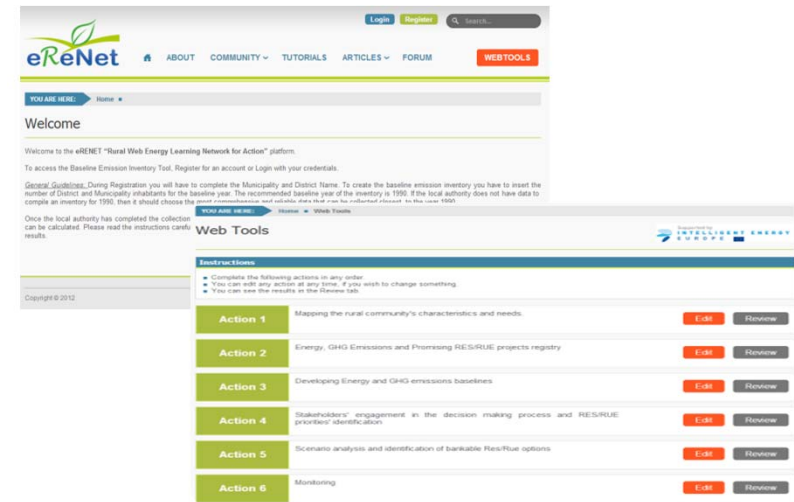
Login Register Search...

eReNet

ABOUT COMMUNITY TUTORIALS ARTICLES FORUM WEBTOOLS

YOU ARE HERE: Home

Welcome

Welcome to the eRENET "Rural Web Energy Learning Network for Action" platform.

To access the Baseline Emission Inventory Tool, Register for an account or Login with your credentials.

General Guidelines: During Registration you will have to complete the Municipality and District Name. To create the baseline emission inventory you have to insert the number of District and Municipality inhabitants for the baseline year. The recommended baseline year of the inventory is 1990. If the local authority does not have data to compile an inventory for 1990, then it should choose the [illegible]

Once the local authority has completed the collection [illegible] can be calculated. Please read the instructions carefu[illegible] results.

Copyright © 2012

YOU ARE HERE: Home Web Tools

Web Tools

Supported by INTELLIGENT ENERGY EUROPE

Instructions

Complete the following actions in any order.
You can edit any action at any time, if you wish to change something.
You can see the results in the Review tab.

| Action 1 | Mapping the rural community's characteristics and needs. | Edit | Review |
|---|---|---|---|
| Action 2 | Energy, GHG Emissions and Promising RES/RUE projects registry | Edit | Review |
| Action 3 | Developing Energy and GHG emissions baselines | Edit | Review |
| Action 4 | Stakeholders' engagement in the decision making process and RES/RUE priorities' identification | Edit | Review |
| Action 5 | Scenario analysis and identification of bankable Res/Rue options | Edit | Review |
| Action 6 | Monitoring | Edit | Review |